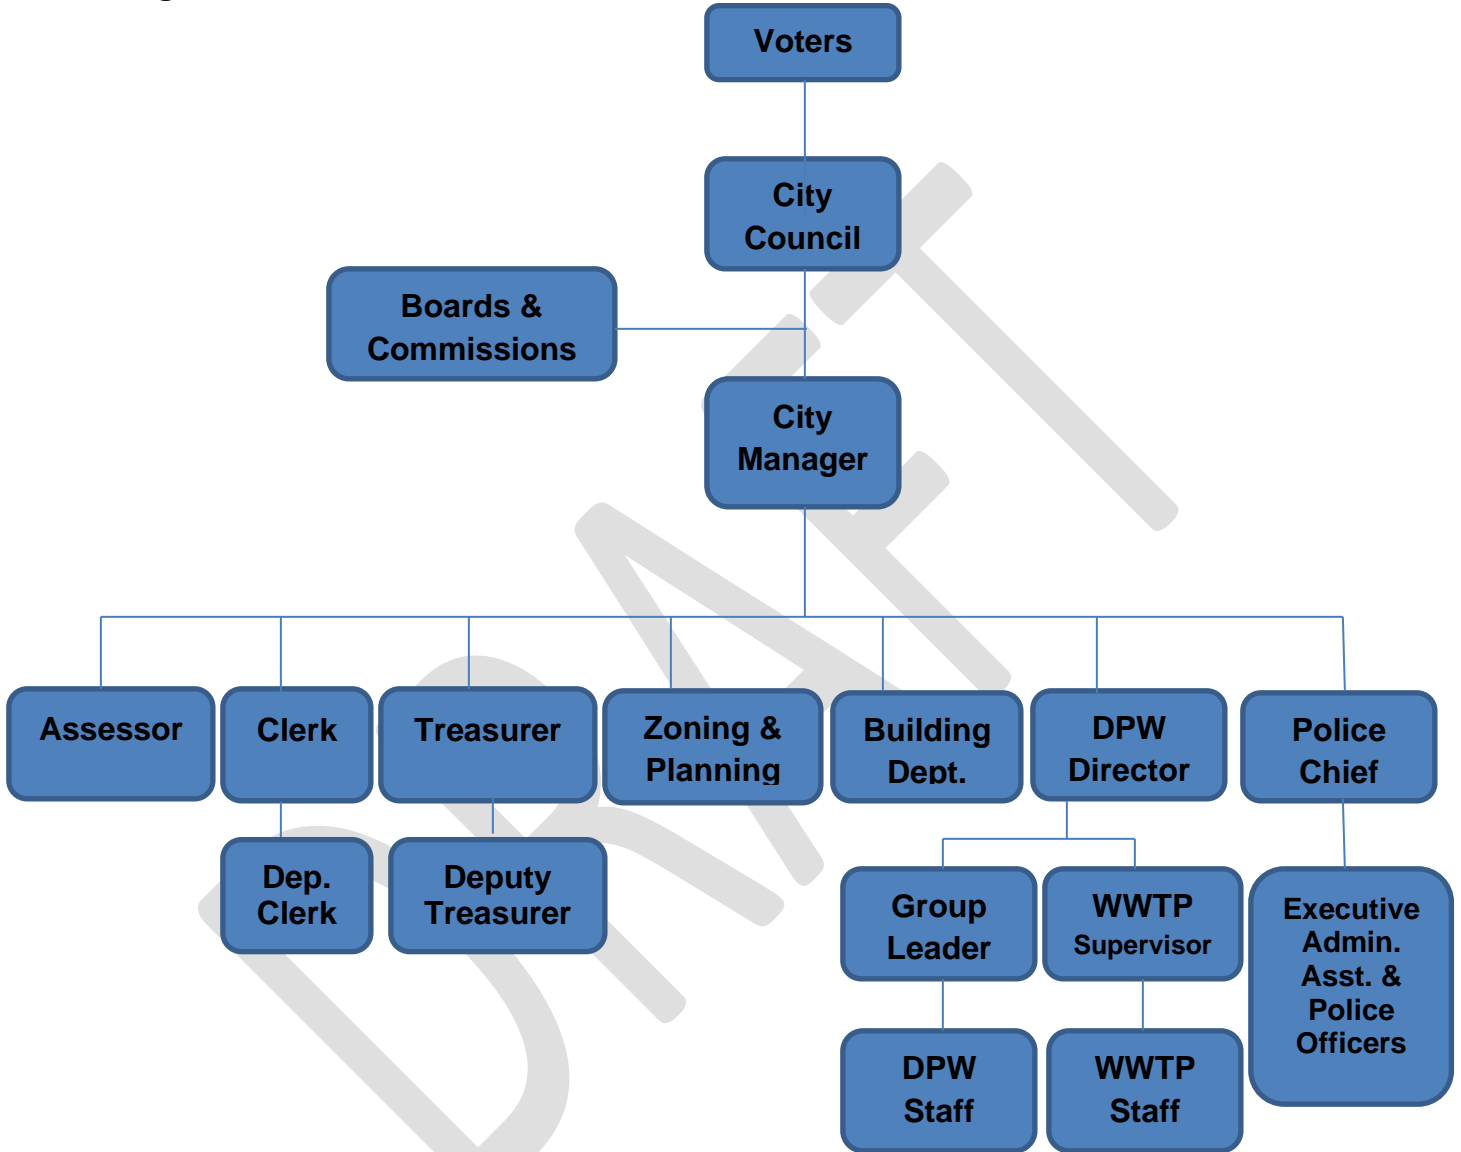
Voters

City Council

Boards & Commissions

City Manager

Assessor

Clerk

Treasurer

Zoning & Planning

Building Dept.

DPW Director

Police Chief

Dep. Clerk

Deputy Treasurer

Group Leader

WWTP Supervisor

Executive Admin. Asst. & Police Officers

DPW Staff

WWTP Staff

DRAFT